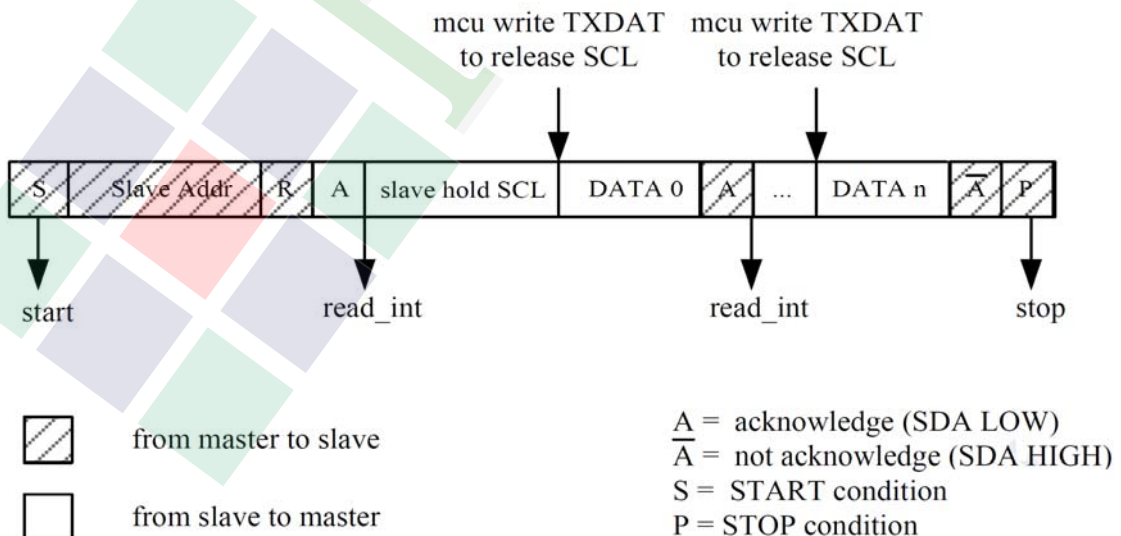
mcu write TXDAT to release SCL

mcu write TXDAT to release SCL

| S | Slave Addr | R | A | slave hold SCL | DATA 0 | A | ... | DATA n | $\overline{A}$ | P |
|---|---|---|---|---|---|---|---|---|---|---|

start

read_int

read_int

stop

from master to slave

from slave to master

A = acknowledge (SDA LOW)
$\overline{A}$ = not acknowledge (SDA HIGH)
S = START condition
P = STOP condition